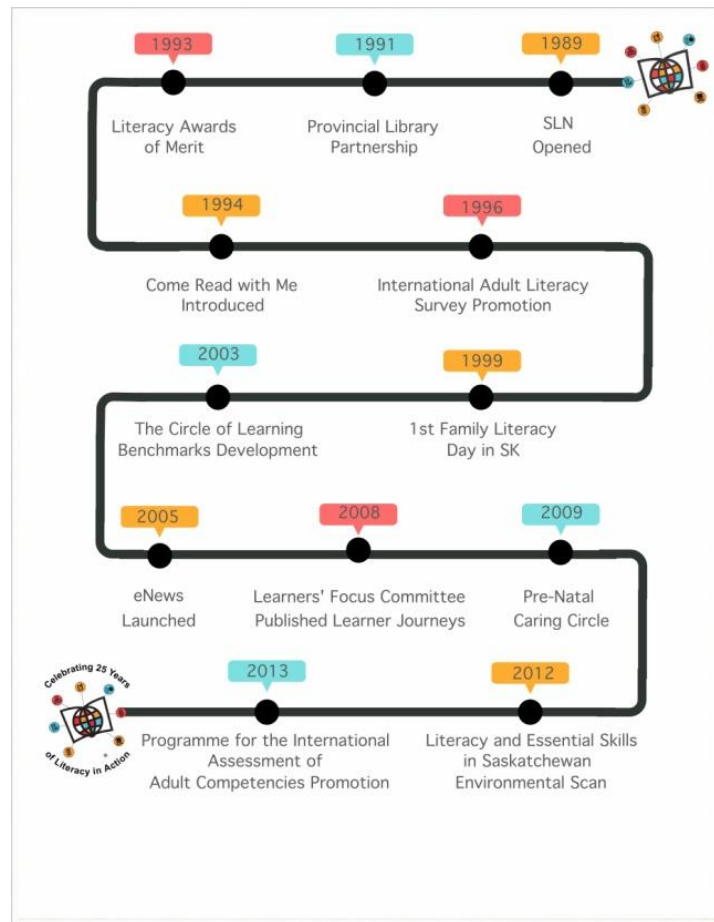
1993
Literacy Awards of Merit

1991
Provincial Library Partnership

1989
SLN Opened

1994
Come Read with Me Introduced

1996
International Adult Literacy Survey Promotion

2003
The Circle of Learning Benchmarks Development

1999
1st Family Literacy Day in SK

2005
eNews Launched

2008
Learners' Focus Committee Published Learner Journeys

2009
Pre-Natal Caring Circle

Celebrating 25 Years of Literacy in Action

2013
Programme for the International Assessment of Adult Competencies Promotion

2012
Literacy and Essential Skills in Saskatchewan Environmental Scan